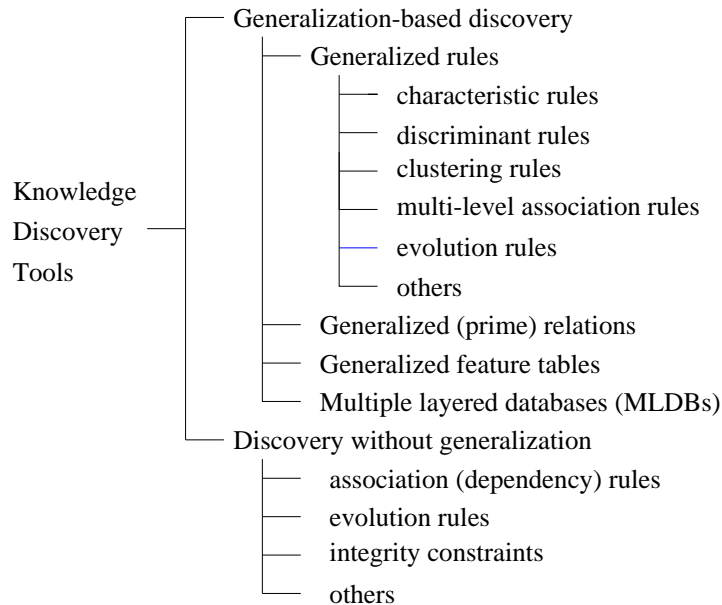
Knowledge Discovery Tools

Generalization-based discovery

Generalized rules

characteristic rules

discriminant rules

clustering rules

multi-level association rules

evolution rules

others

Generalized (prime) relations

Generalized feature tables

Multiple layered databases (MLDBs)

Discovery without generalization

association (dependency) rules

evolution rules

integrity constraints

others